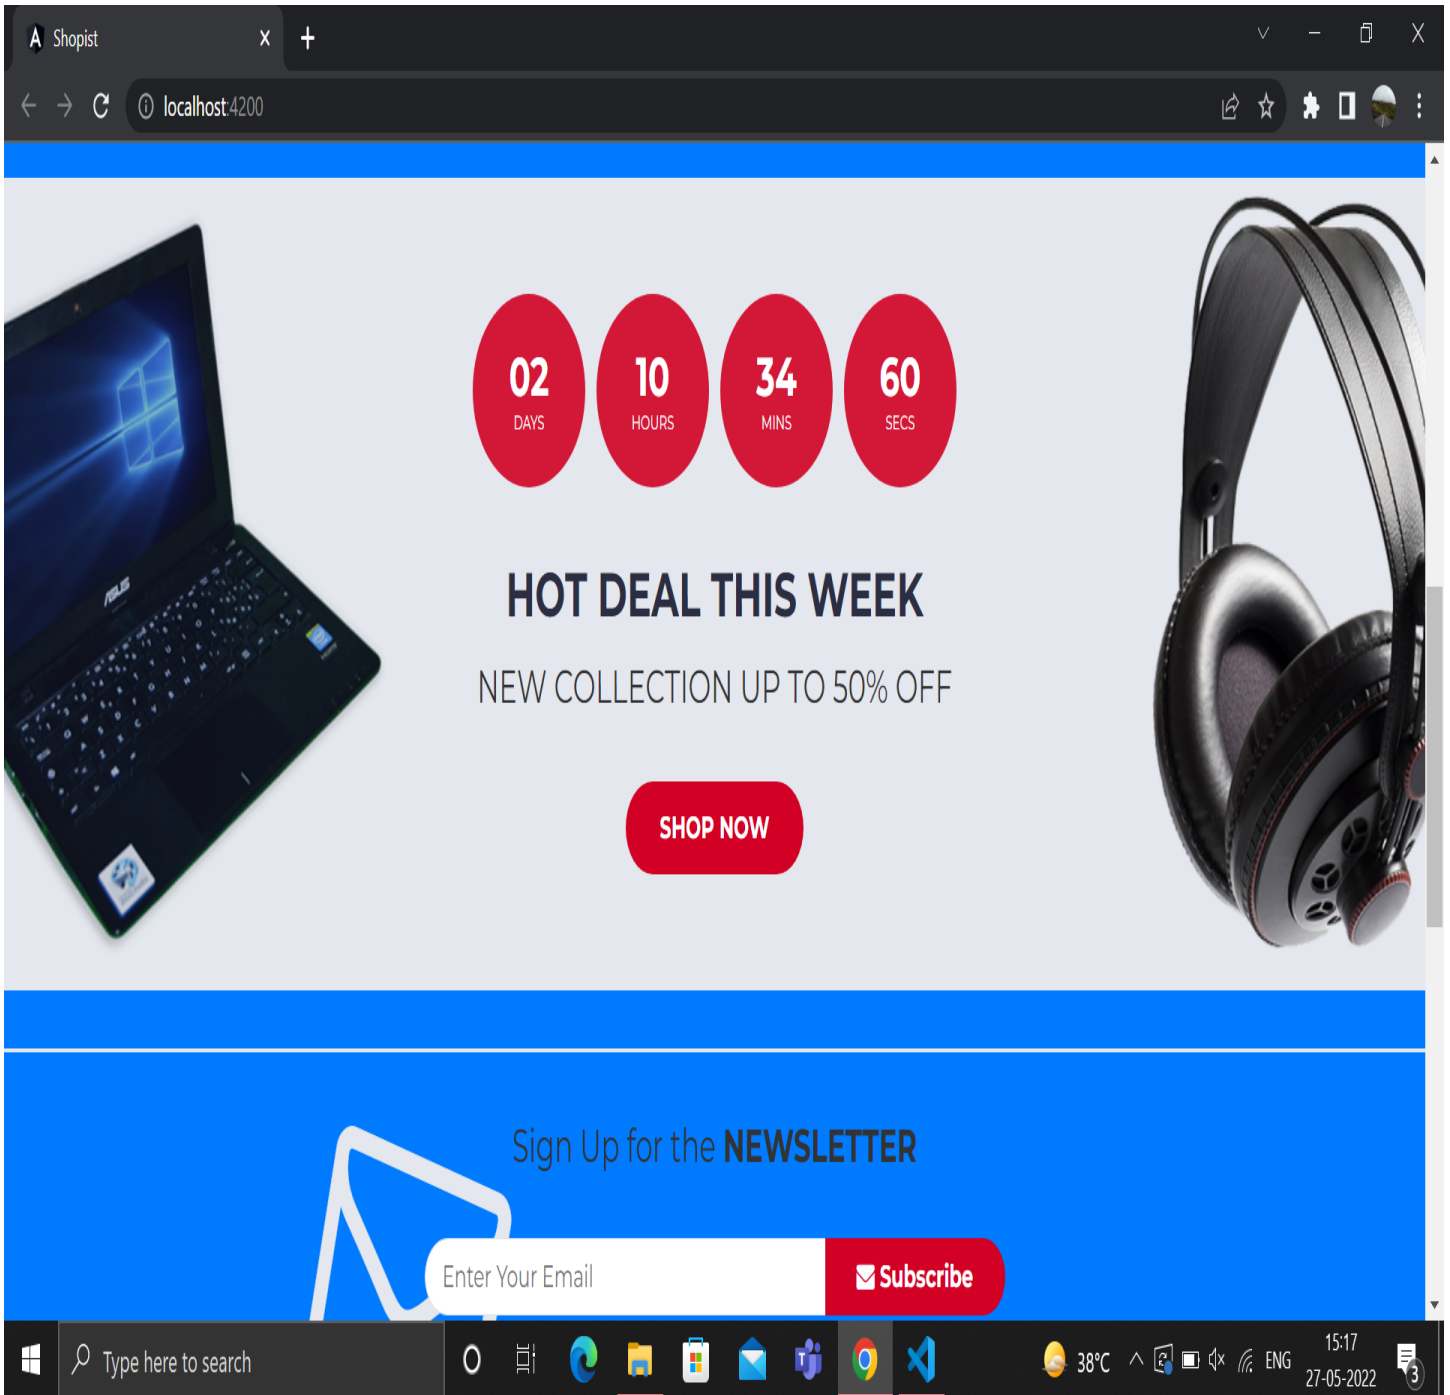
Shopist

localhost:4200

02
DAYS

10
HOURS

34
MINS

60
SECS

HOT DEAL THIS WEEK

NEW COLLECTION UP TO 50% OFF

SHOP NOW

Sign Up for the NEWSLETTER

Enter Your Email

Subscribe

Type here to search

38°C

ENG

15:17
27-05-2022

3